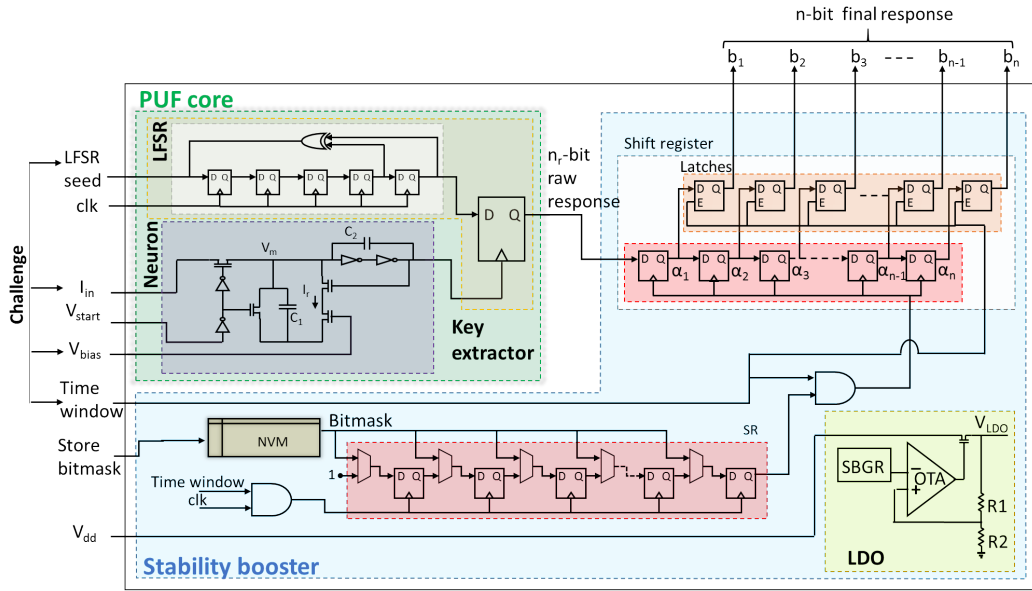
n-bit final response

$b_1$ $b_2$ $b_3$ --- $b_{n-1}$ $b_n$

PUF core

LFSR

Challenge

LFSR seed

clk

$I_{in}$

$V_{start}$

$V_{bias}$

Time window

Store bitmask

$V_{dd}$

Neuron

$V_m$

$C_2$

$I_r$

$C_1$

D Q D Q D Q D Q D Q

D Q

Key extractor

$n_r$-bit raw response

Shift register

Latches

D Q E D Q E D Q E D Q E D Q E

D Q $\alpha_1$ D Q $\alpha_2$ D Q $\alpha_3$ D Q $\alpha_{n-1}$ D Q $\alpha_n$

NVM

Bitmask

SR

1

D Q D Q D Q D Q D Q D Q

Time window

clk

$V_{LDO}$

SBGR

OTA

R1

R2

LDO

Stability booster